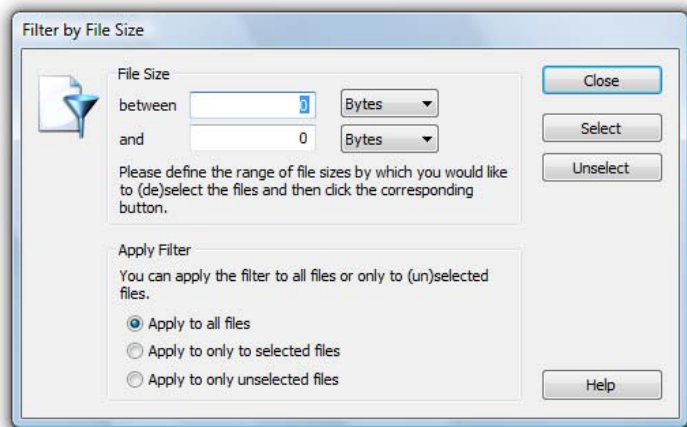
Filter by File Size

File Size

between 0 Bytes

and 0 Bytes

Please define the range of file sizes by which you would like to (de)select the files and then click the corresponding button.

Close

Select

Unselect

Apply Filter

You can apply the filter to all files or only to (un)selected files.

Apply to all files

Apply to only to selected files

Apply to only unselected files

Help